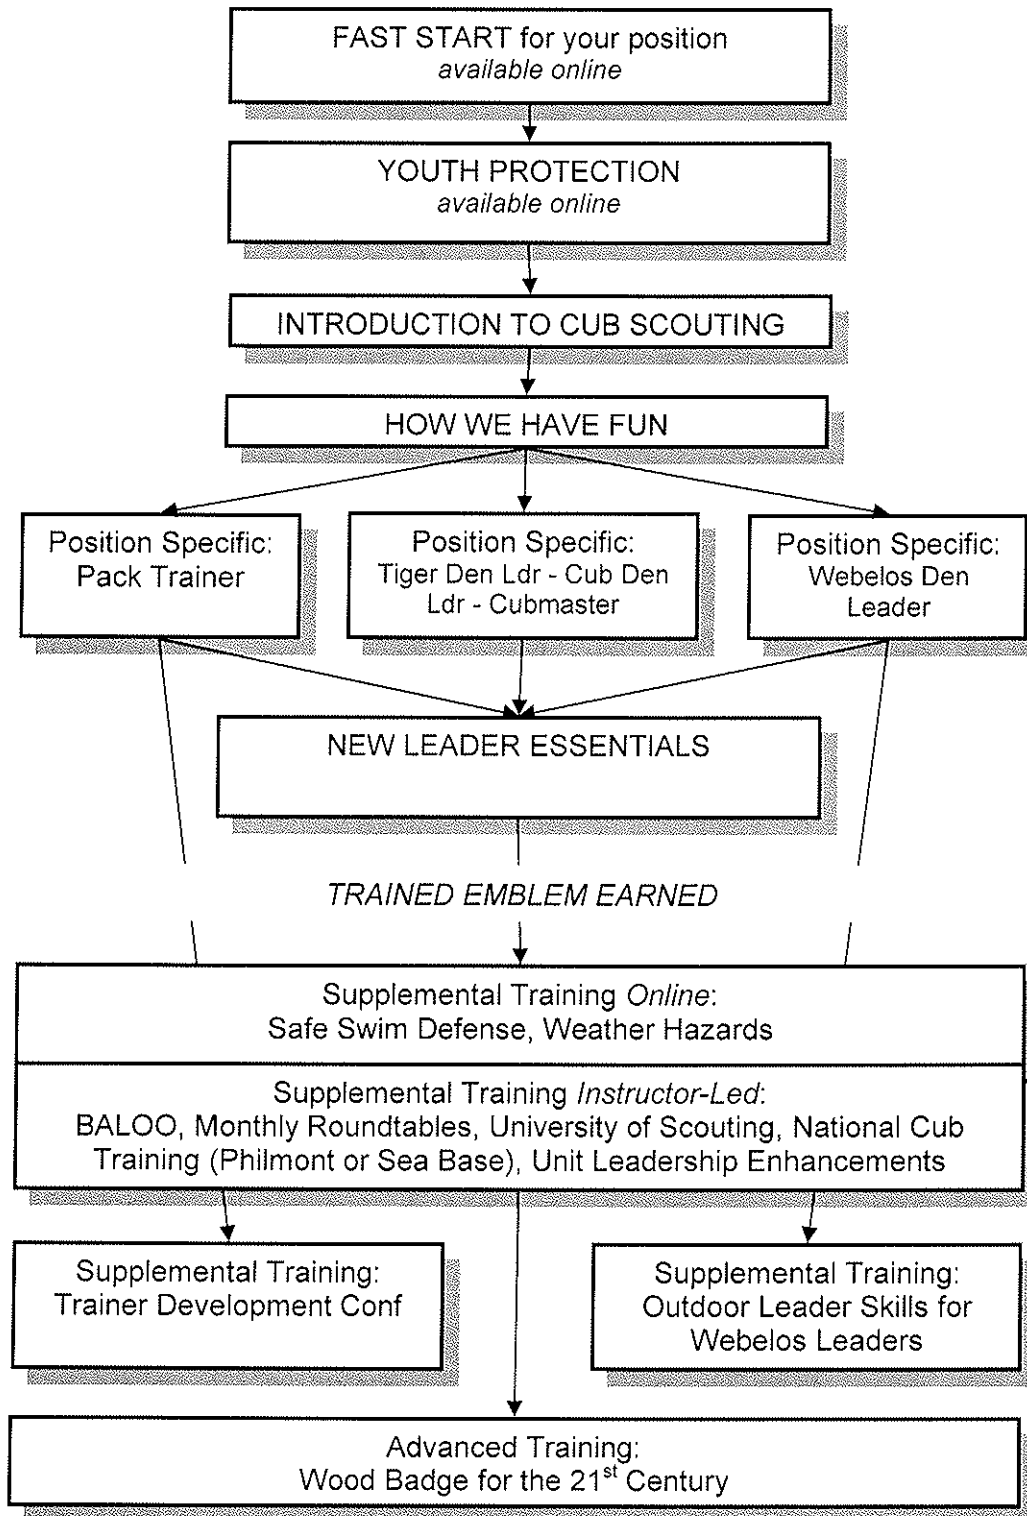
FAST START for your position
available online

YOUTH PROTECTION
available online

INTRODUCTION TO CUB SCOUTING

HOW WE HAVE FUN

Position Specific:
Pack Trainer

Position Specific:
Tiger Den Ldr - Cub Den Ldr - Cubmaster

Position Specific:
Webelos Den Leader

NEW LEADER ESSENTIALS

TRAINED EMBLEM EARNED

Supplemental Training Online:
Safe Swim Defense, Weather Hazards

Supplemental Training Instructor-Led:
BALOO, Monthly Roundtables, University of Scouting, National Cub Training (Philmont or Sea Base), Unit Leadership Enhancements

Supplemental Training:
Trainer Development Conf

Supplemental Training:
Outdoor Leader Skills for Webelos Leaders

Advanced Training:
Wood Badge for the $21^{st}$ Century